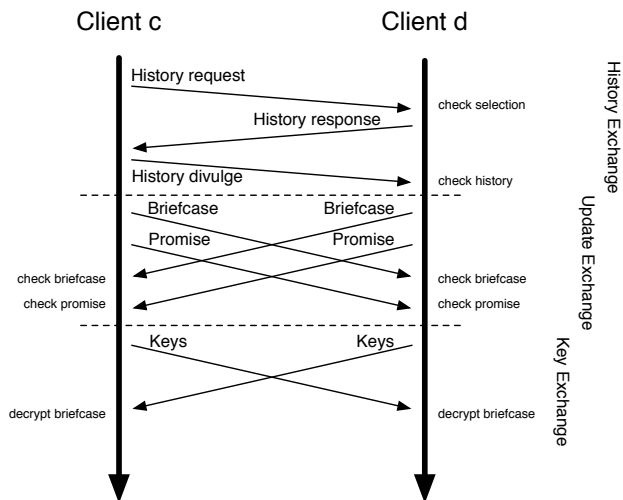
Client c

Client d

History request

check selection

History response

History divulge

check history

History Exchange

Briefcase

Briefcase

Promise

Promise

Update Exchange

check briefcase

check briefcase

check promise

check promise

Keys

Keys

Key Exchange

decrypt briefcase

decrypt briefcase